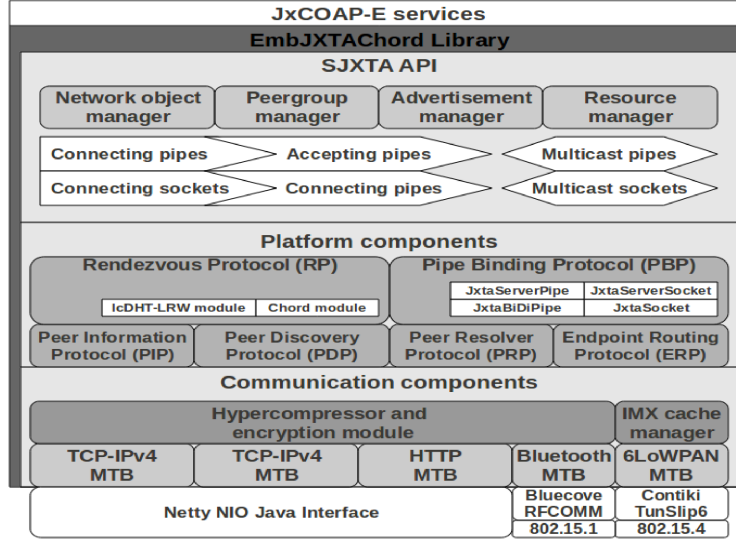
JxCOAP-E services

EmbJXTAChord Library

SJXTA API

Network object manager

Peergroup manager

Advertisement manager

Resource manager

Connecting pipes

Accepting pipes

Multicast pipes

Connecting sockets

Connecting pipes

Multicast sockets

Platform components

Rendezvous Protocol (RP)

lcDHT-LRW module

Chord module

Pipe Binding Protocol (PBP)

| JxtaServerPipe | JxtaServerSocket |
|---|---|
| JxtaBiDiPipe | JxtaSocket |

Peer Information Protocol (PIP)

Peer Discovery Protocol (PDP)

Peer Resolver Protocol (PRP)

Endpoint Routing Protocol (ERP)

Communication components

Hypercompressor and encryption module

IMX cache manager

TCP-IPv4 MTB

TCP-IPv4 MTB

HTTP MTB

Bluetooth MTB

6LoWPAN MTB

Netty NIO Java Interface

Bluecove RFCOMM

802.15.1

Contiki TunSlip6

802.15.4